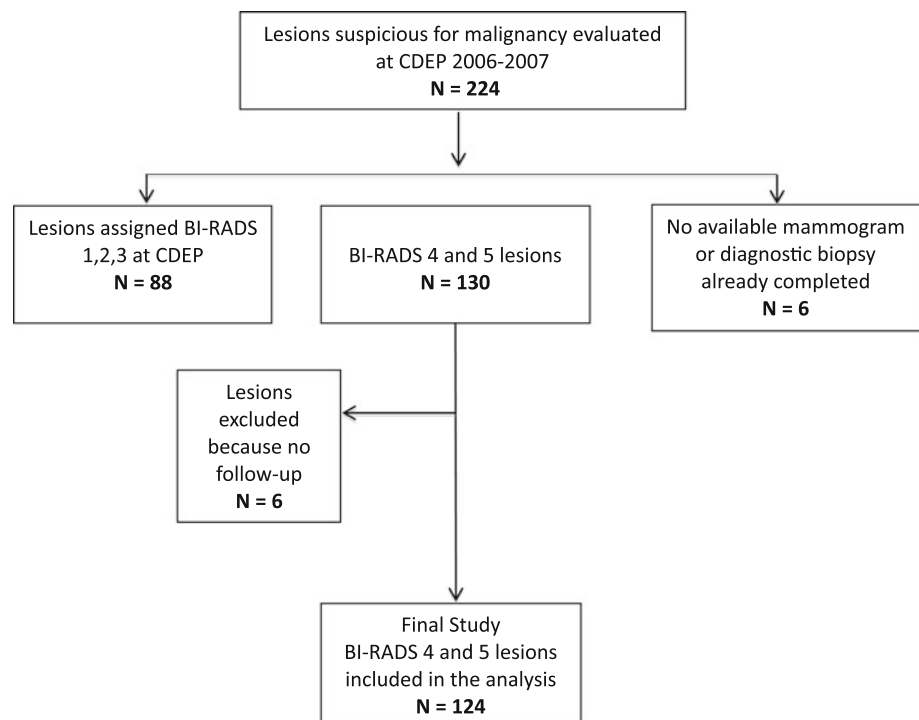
Lesions suspicious for malignancy evaluated at CDEP 2006-2007
N = 224

Lesions assigned BI-RADS 1,2,3 at CDEP
N = 88

BI-RADS 4 and 5 lesions
N = 130

No available mammogram or diagnostic biopsy already completed
N = 6

Lesions excluded because no follow-up
N = 6

Final Study
BI-RADS 4 and 5 lesions included in the analysis
N = 124